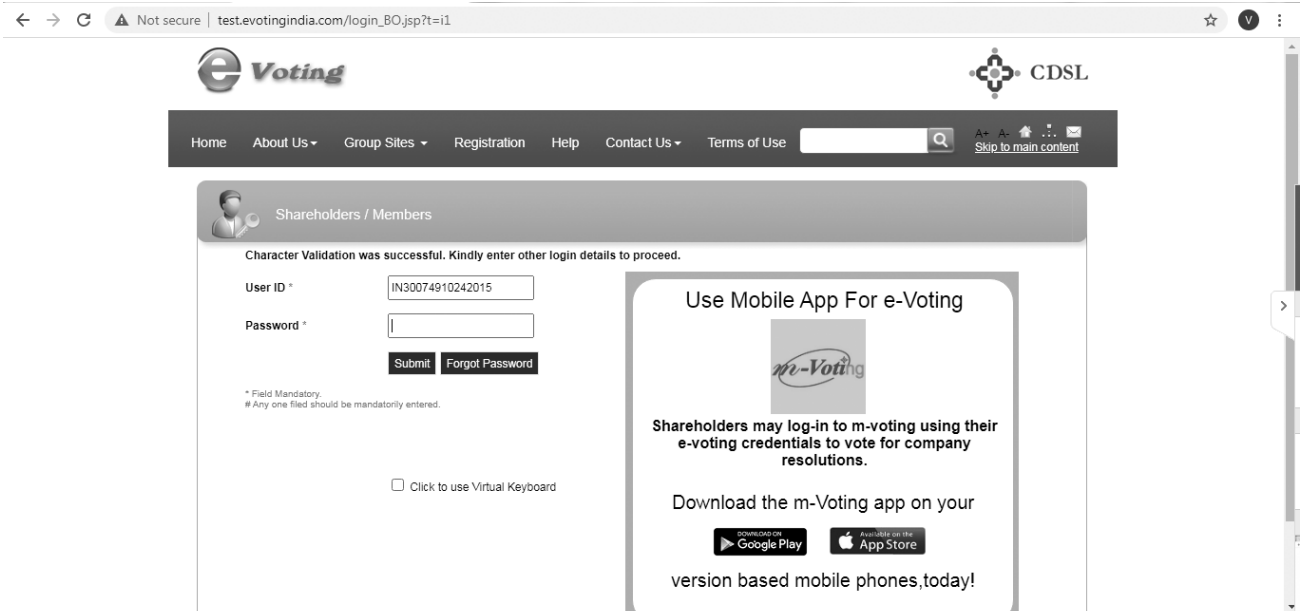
Not secure | test.evotingindia.com/login_BO.jsp?t=i1

V

e Voting

CDSL

Home About Us Group Sites Registration Help Contact Us Terms of Use

A+ A-

Skip to main content

Shareholders / Members

Character Validation was successful. Kindly enter other login details to proceed.

User ID * IN30074910242015

Password *

Submit Forgot Password

* Field Mandatory.
# Any one filed should be mandatorily entered.

Click to use Virtual Keyboard

Use Mobile App For e-Voting

m-Voting

Shareholders may log-in to m-voting using their e-voting credentials to vote for company resolutions.

Download the m-Voting app on your

DOWNLOAD ON Google Play

Available on the App Store

version based mobile phones,today!